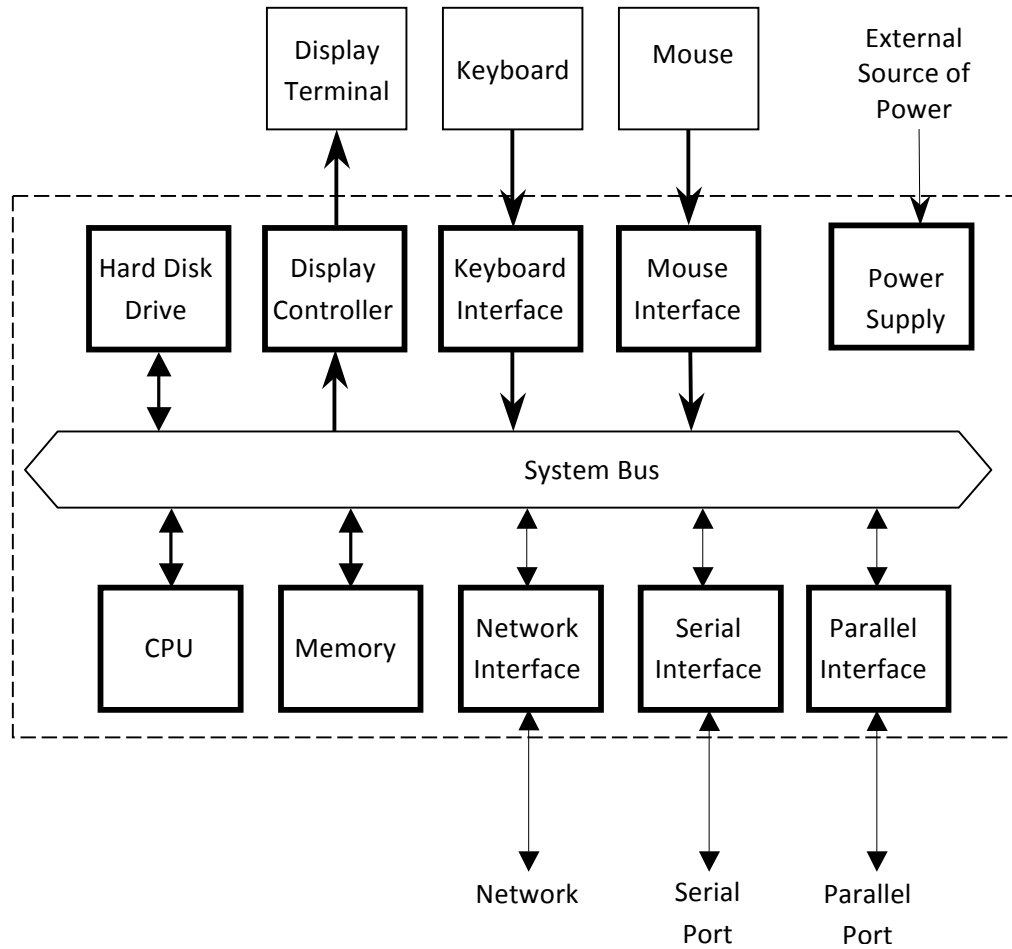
Display Terminal

Keyboard

Mouse

External Source of Power

Hard Disk Drive

Display Controller

Keyboard Interface

Mouse Interface

Power Supply

System Bus

CPU

Memory

Network Interface

Serial Interface

Parallel Interface

Network

Serial Port

Parallel Port